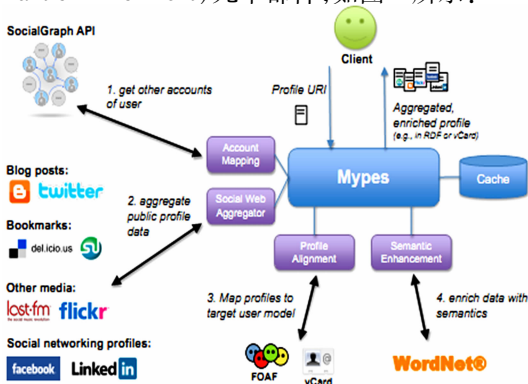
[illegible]

SocialGraph API

1. get other accounts of user

Blog posts:

twitter

Bookmarks:

del.icio.us

2. aggregate public profile data

Other media:

last.fm flickr

Social networking profiles:

facebook LinkedIn

Client

Profile URI

Aggregated, enriched profile (e.g., in RDF or vCard)

Account Mapping

Social Web Aggregator

Mypes

Cache

Profile Alignment

Semantic Enhancement

3. Map profiles to target user model

4. enrich data with semantics

FOAF

vCard

WordNet®